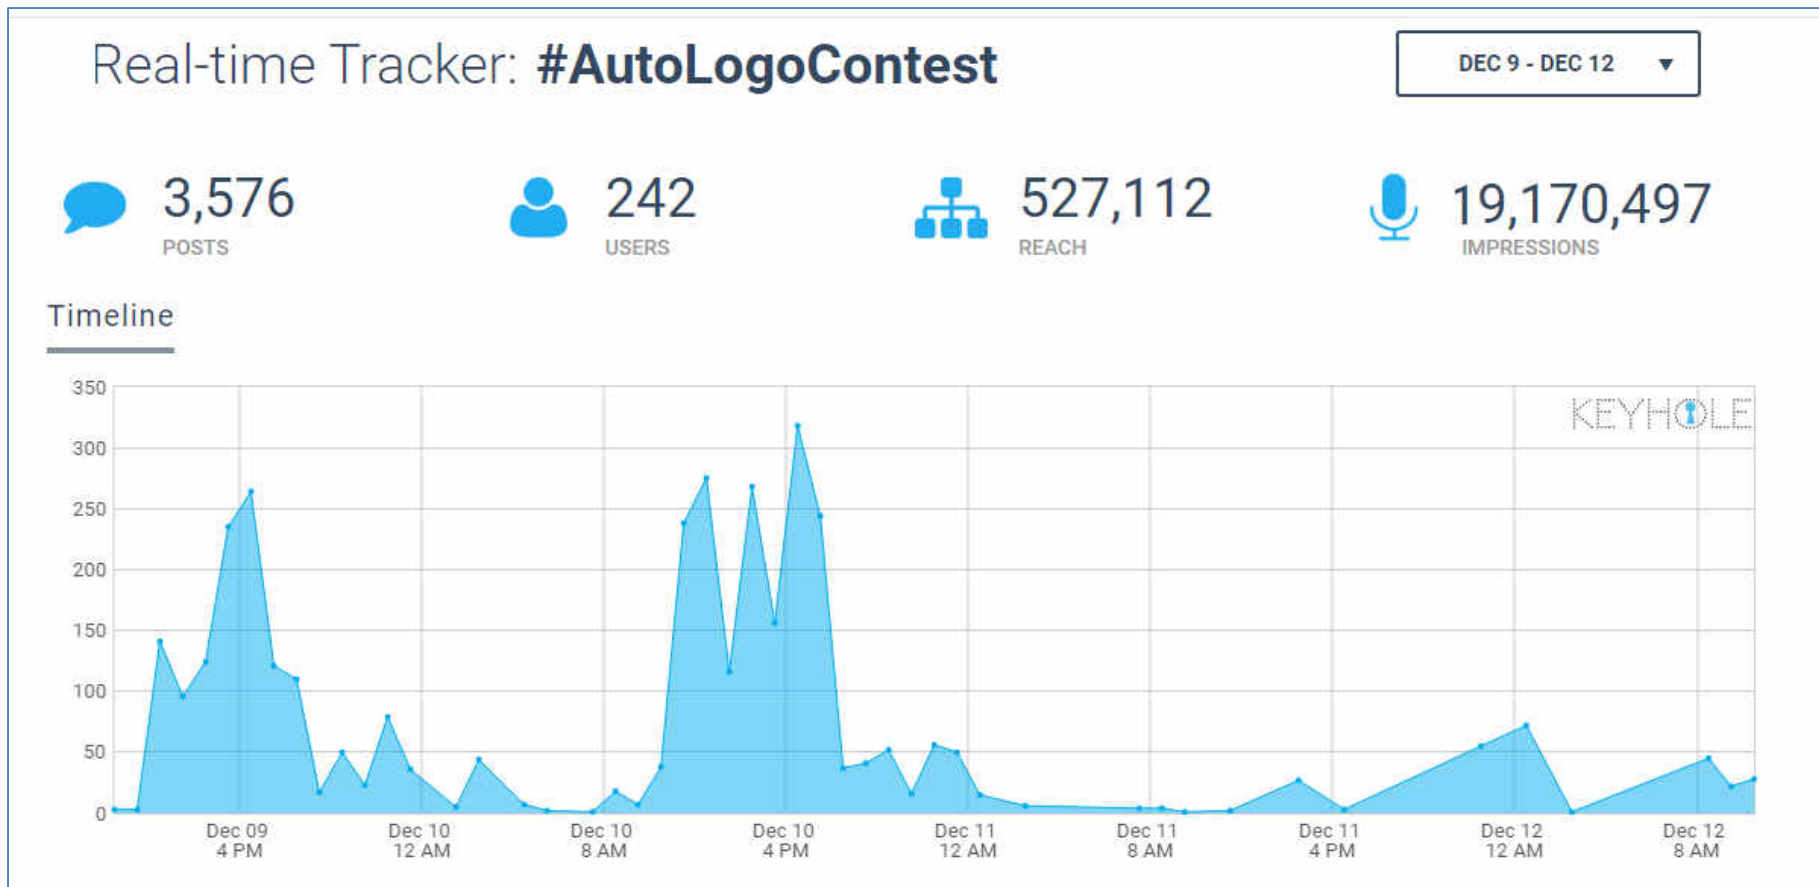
Real-time Tracker: #AutoLogoContest

DEC 9 - DEC 12 ▼

3,576
POSTS

242
USERS

527,112
REACH

19,170,497
IMPRESSIONS

Timeline

350
300
250
200
150
100
50
0

KEYHOLE

Dec 09 4 PM
Dec 10 12 AM
Dec 10 8 AM
Dec 10 4 PM
Dec 11 12 AM
Dec 11 8 AM
Dec 11 4 PM
Dec 12 12 AM
Dec 12 8 AM